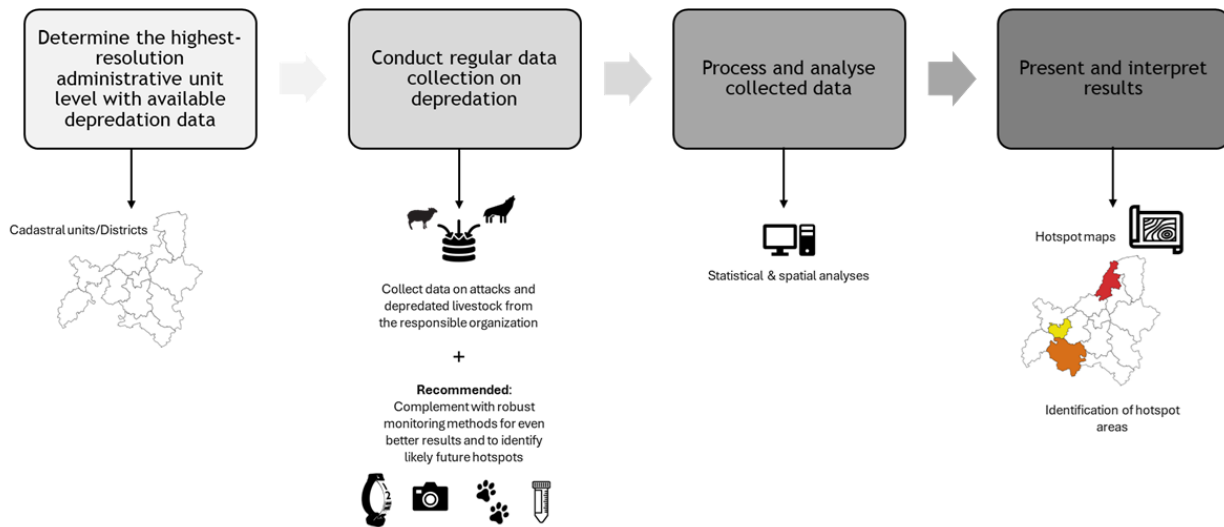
Determine the highest-resolution administrative unit level with available depredation data

Cadastral units/Districts

Conduct regular data collection on depredation

Collect data on attacks and depredated livestock from the responsible organization

+

Recommended:
Complement with robust monitoring methods for even better results and to identify likely future hotspots

Process and analyse collected data

Statistical & spatial analyses

Present and interpret results

Hotspot maps

Identification of hotspot areas